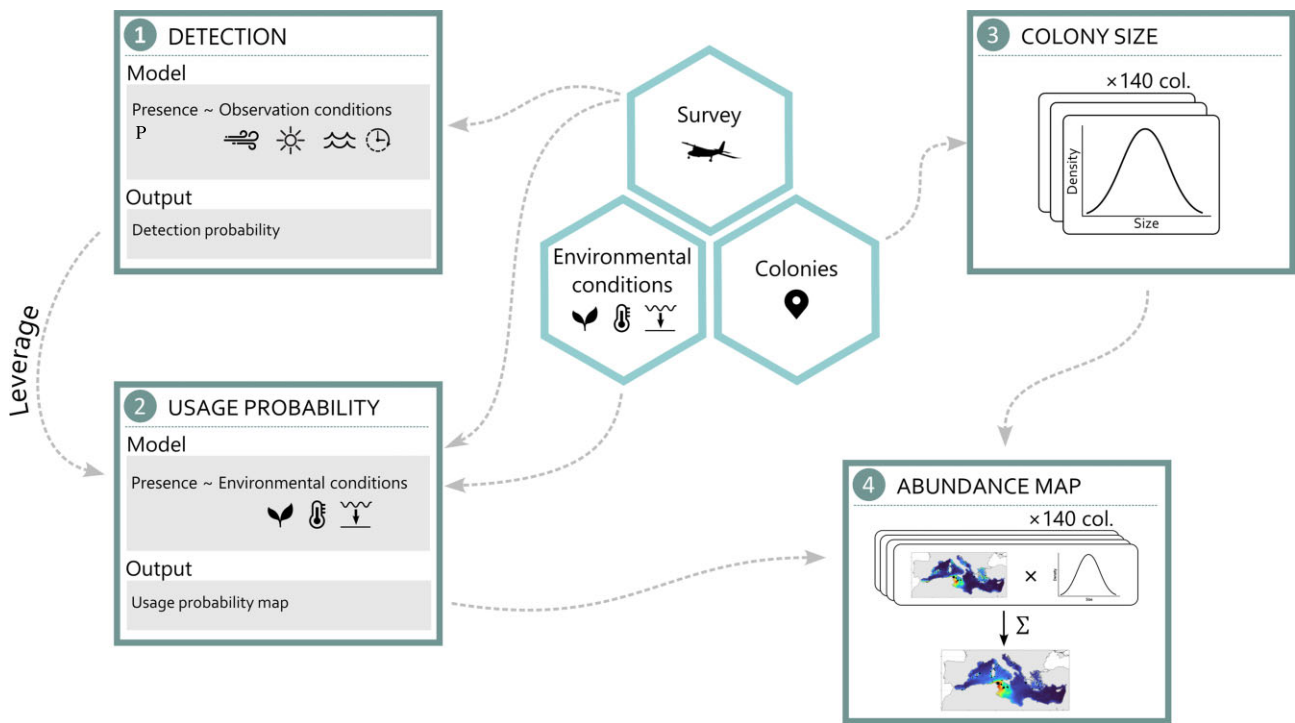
1 DETECTION

Model

Presence ~ Observation conditions

P

Output

Detection probability

Survey

Environmental conditions

Colonies

3 COLONY SIZE

×140 col.

Density

Size

Leverage

2 USAGE PROBABILITY

Model

Presence ~ Environmental conditions

Output

Usage probability map

4 ABUNDANCE MAP

×140 col.

×

Density

Size

$\Sigma$